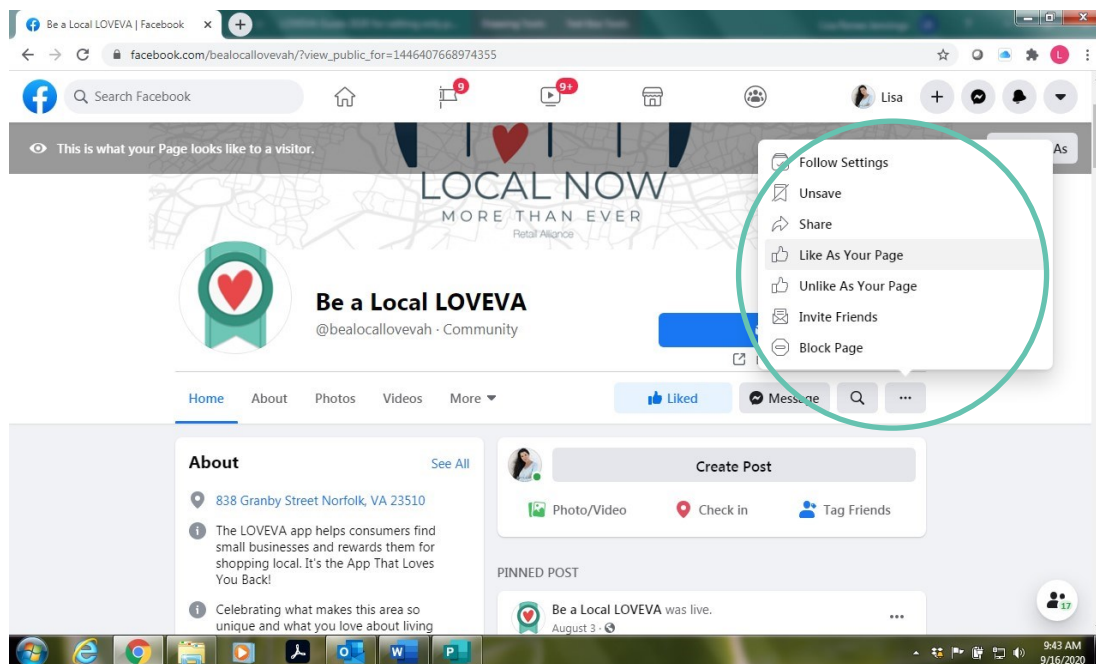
Be a Local LOVEVA | Facebook

facebook.com/bealocallovevah/?view_public_for=1446407668974355

Search Facebook

9

9+

Lisa

This is what your Page looks like to a visitor.

As

LOCAL NOW
MORE THAN EVER
Retail Alliance

Follow Settings
Unsave
Share
Like As Your Page
Unlike As Your Page
Invite Friends
Block Page

Be a Local LOVEVA
@bealocallovevah · Community

Home About Photos Videos More

Liked Message

About See All

838 Granby Street Norfolk, VA 23510

The LOVEVA app helps consumers find small businesses and rewards them for shopping local. It's the App That Loves You Back!

Celebrating what makes this area so unique and what you love about living

Create Post

Photo/Video Check in Tag Friends

PINNED POST

Be a Local LOVEVA was live.
August 3 ·

17

9:43 AM
9/16/2020